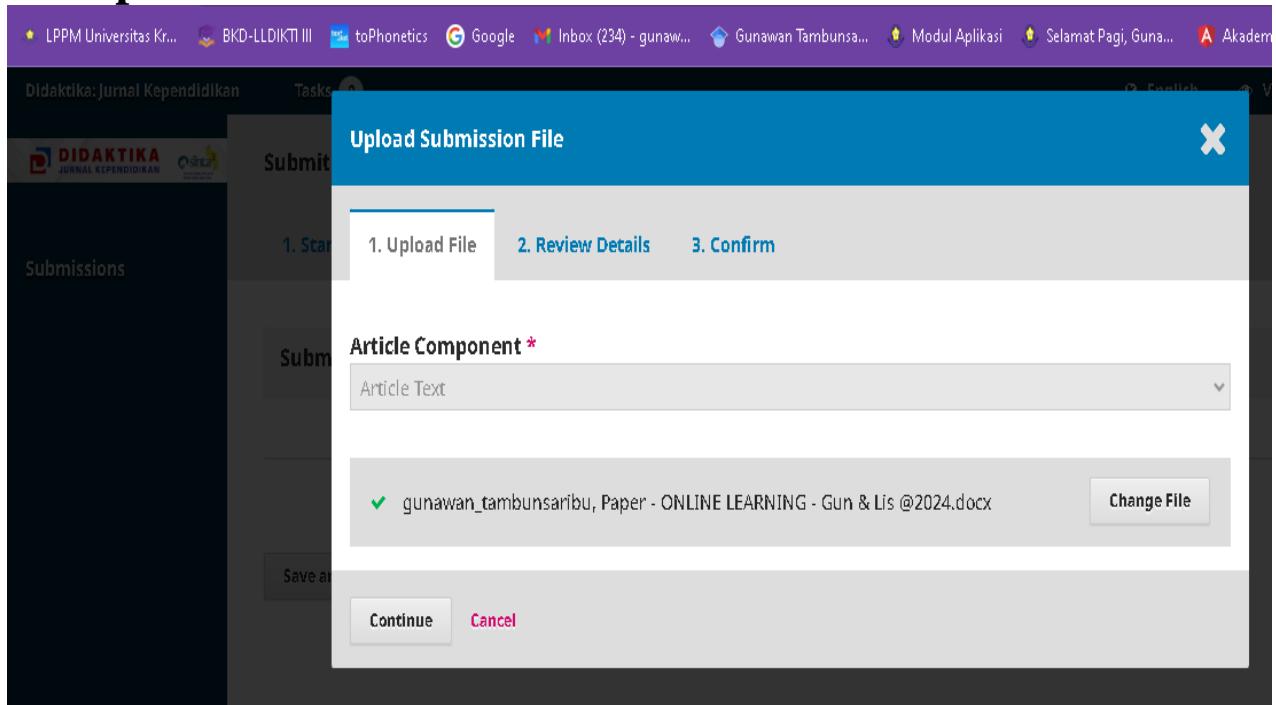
LPPM Universitas Kr... BKD-LLDIKTI III toPhonetics Google Inbox (234) - gunaw... Gunawan Tambunsa... Modul Aplikasi Selamat Pagi, Guna... Akadem

Didaktika: Jurnal Kependidikan Tasks English

DIDAKTIKA JURNAL KEPENDIDIKAN

Submit

Submissions

1. Star

Subm

Save a

Upload Submission File

1. Upload File 2. Review Details 3. Confirm

Article Component *

Article Text

gunawan_tambunsaribu, Paper - ONLINE LEARNING - Gun & Lis @2024.docx

Change File

Continue Cancel